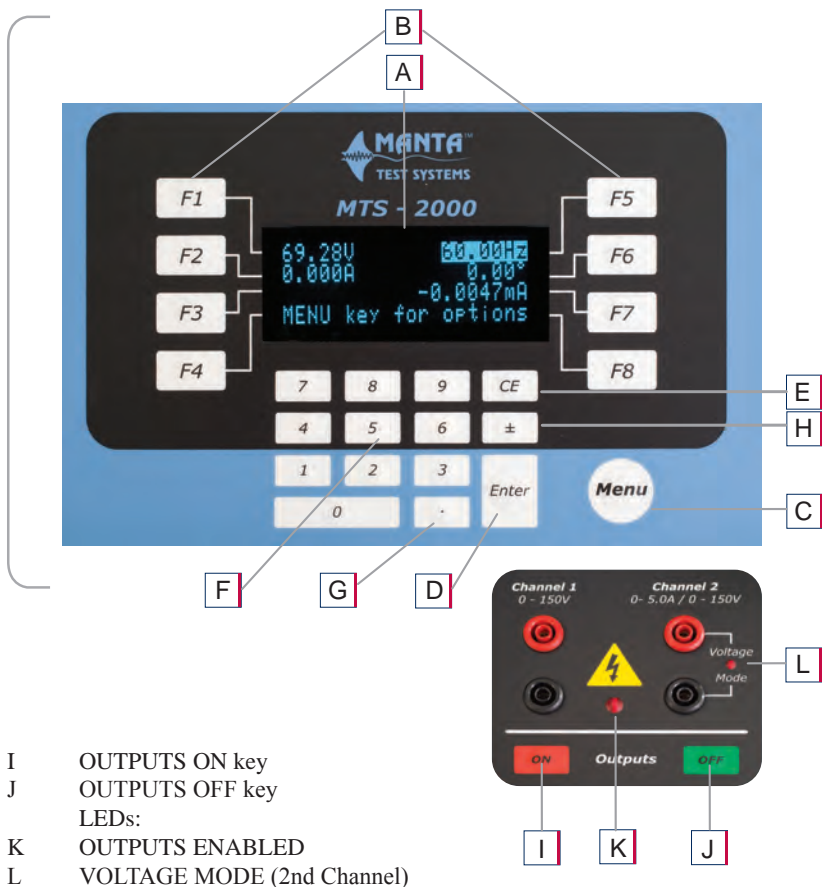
B
A
MANTA™
TEST SYSTEMS
MTS - 2000
F1
F2
F3
F4
F5
F6
F7
F8
69.28V 60.00Hz
0.000A 0.00°
-0.0047mA
MENU key for options
7 8 9 CE
4 5 6 ±
1 2 3
0 . Enter
Menu
E
H
C
F
G
D

Channel 1
0 - 150V
Channel 2
0- 5.0A / 0 - 150V
Voltage
Mode
L
ON
Outputs
OFF
I
K
J

I OUTPUTS ON key
J OUTPUTS OFF key
LEDs:
K OUTPUTS ENABLED
L VOLTAGE MODE (2nd Channel)